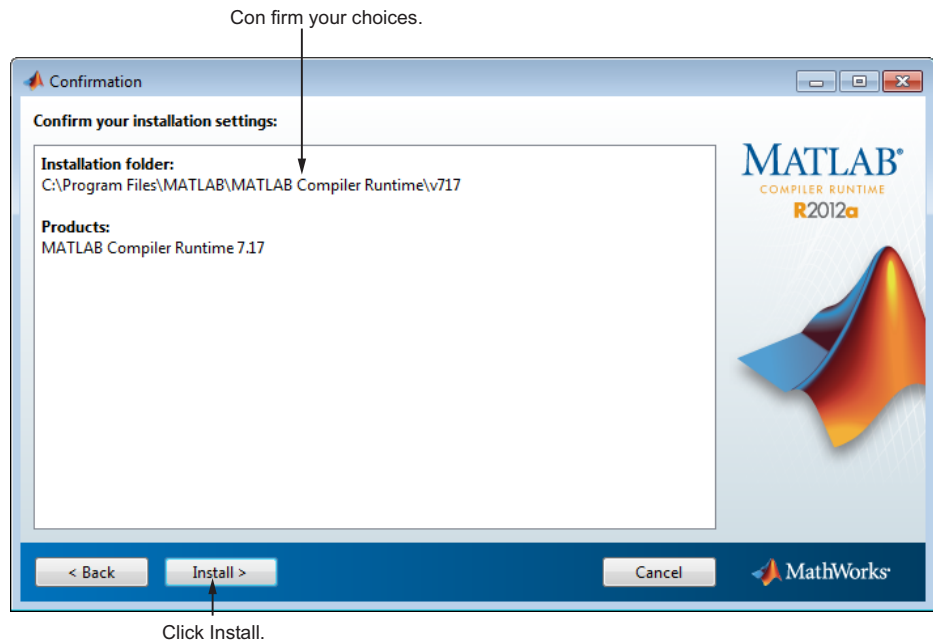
Con firm your choices.

Confirmation

Confirm your installation settings:

Installation folder:
C:\Program Files\MATLAB\MATLAB Compiler Runtime\v717

Products:
MATLAB Compiler Runtime 7.17

MATLAB®
COMPILER RUNTIME
R2012a

< Back

Install >

Cancel

MathWorks®

Click Install.